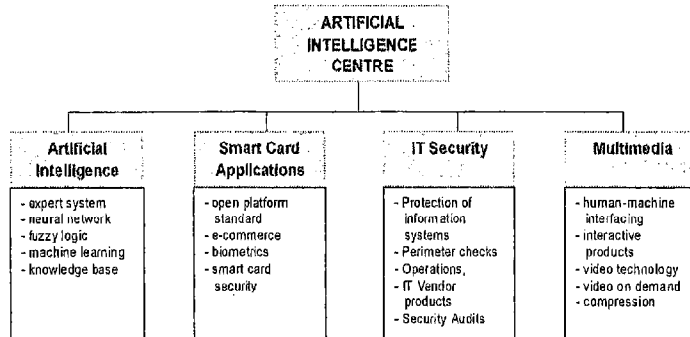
ARTIFICIAL INTELLIGENCE CENTRE

Artificial Intelligence

- expert system
- neural network
- fuzzy logic
- machine learning
- knowledge base

Smart Card Applications

- open platform standard
- e-commerce
- biometrics
- smart card security

IT Security

- Protection of information systems
- Perimeter checks
- Operations,
- IT Vendor products
- Security Audits

Multimedia

- human-machine interfacing
- interactive products
- video technology
- video on demand
- compression